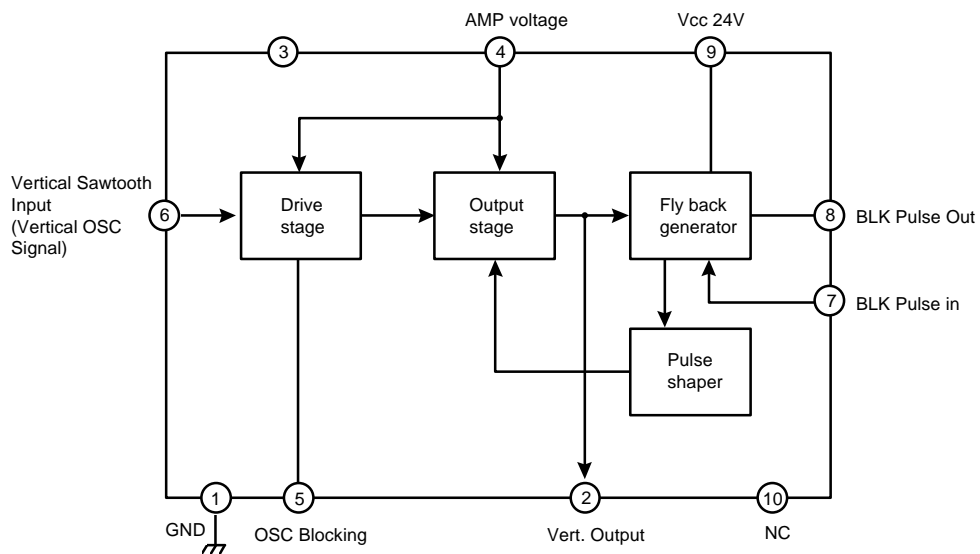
AMP voltage
Vcc 24V
3
4
9
Vertical Sawtooth Input (Vertical OSC Signal)
6
Drive stage
Output stage
Fly back generator
8
BLK Pulse Out
7
BLK Pulse in
Pulse shaper
1
5
2
10
GND
OSC Blocking
Vert. Output
NC